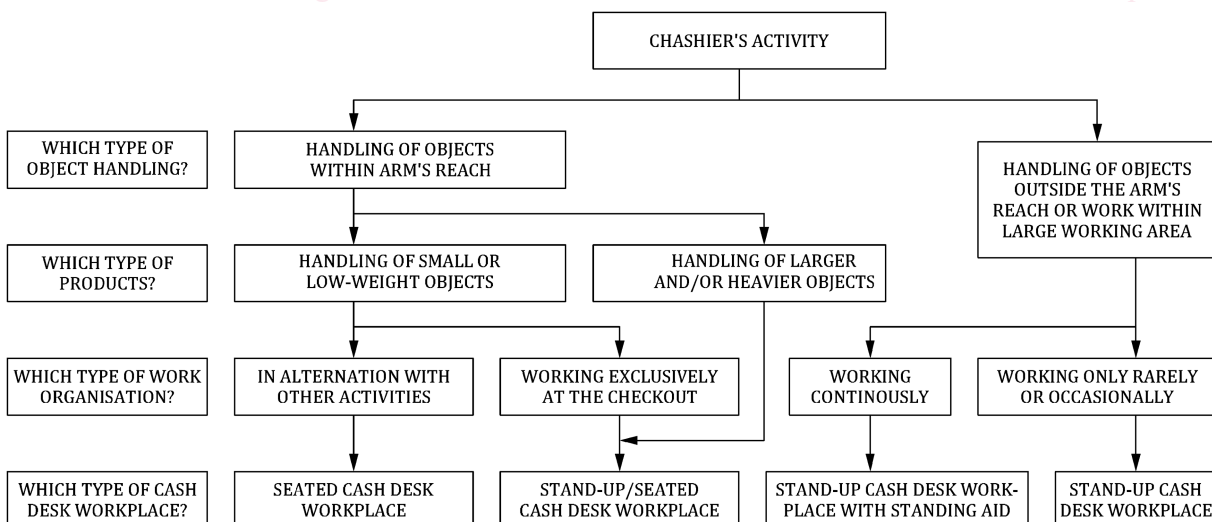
CHASHIER'S ACTIVITY

WHICH TYPE OF OBJECT HANDLING?

HANDLING OF OBJECTS WITHIN ARM'S REACH

HANDLING OF OBJECTS OUTSIDE THE ARM'S REACH OR WORK WITHIN LARGE WORKING AREA

WHICH TYPE OF PRODUCTS?

HANDLING OF SMALL OR LOW-WEIGHT OBJECTS

HANDLING OF LARGER AND/OR HEAVIER OBJECTS

WHICH TYPE OF WORK ORGANISATION?

IN ALTERNATION WITH OTHER ACTIVITIES

WORKING EXCLUSIVELY AT THE CHECKOUT

WORKING CONTINOUSLY

WORKING ONLY RARELY OR OCCASIONALLY

WHICH TYPE OF CASH DESK WORKPLACE?

SEATED CASH DESK WORKPLACE

STAND-UP/SEATED CASH DESK WORKPLACE

STAND-UP CASH DESK WORKPLACE WITH STANDING AID

STAND-UP CASH DESK WORKPLACE